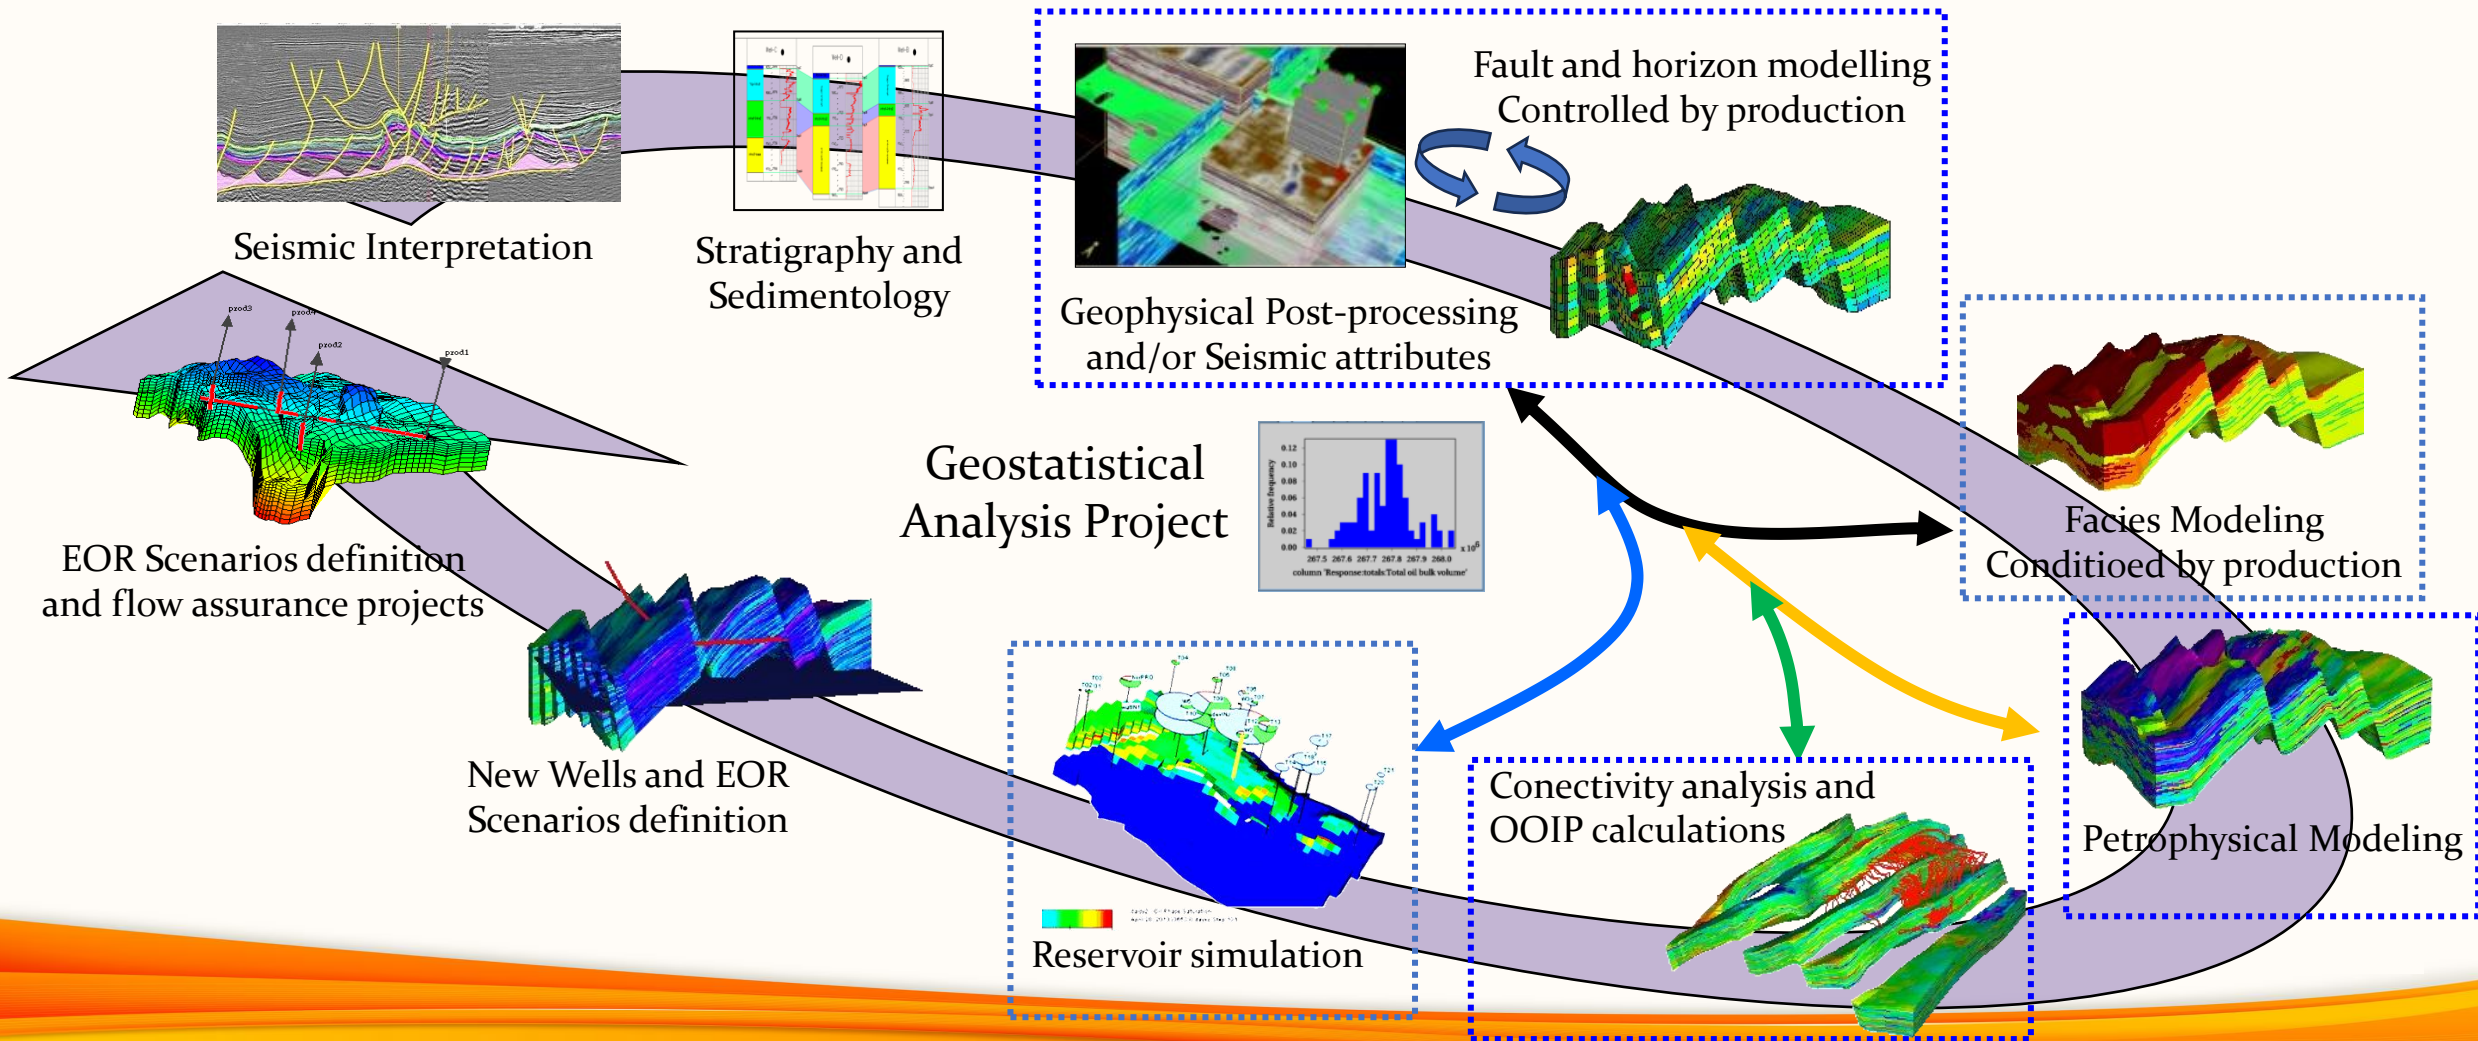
Seismic Interpretation

Stratigraphy and Sedimentology

Geophysical Post-processing and/or Seismic attributes

Fault and horizon modelling Controlled by production

Facies Modeling Conditioed by production

Petrophysical Modeling

Conectivity analysis and OOIP calculations

Reservoir simulation

New Wells and EOR Scenarios definition

EOR Scenarios definition and flow assurance projects

prod3
prod4
prod2
prod1

Geostatistical Analysis Project

0.12
0.10
0.08
0.06
0.04
0.02
0.00
Relative frequency
267.5 267.6 267.7 267.8 267.9 268.0 $x10^6$
column 'Response:totals:Total oil bulk volume'